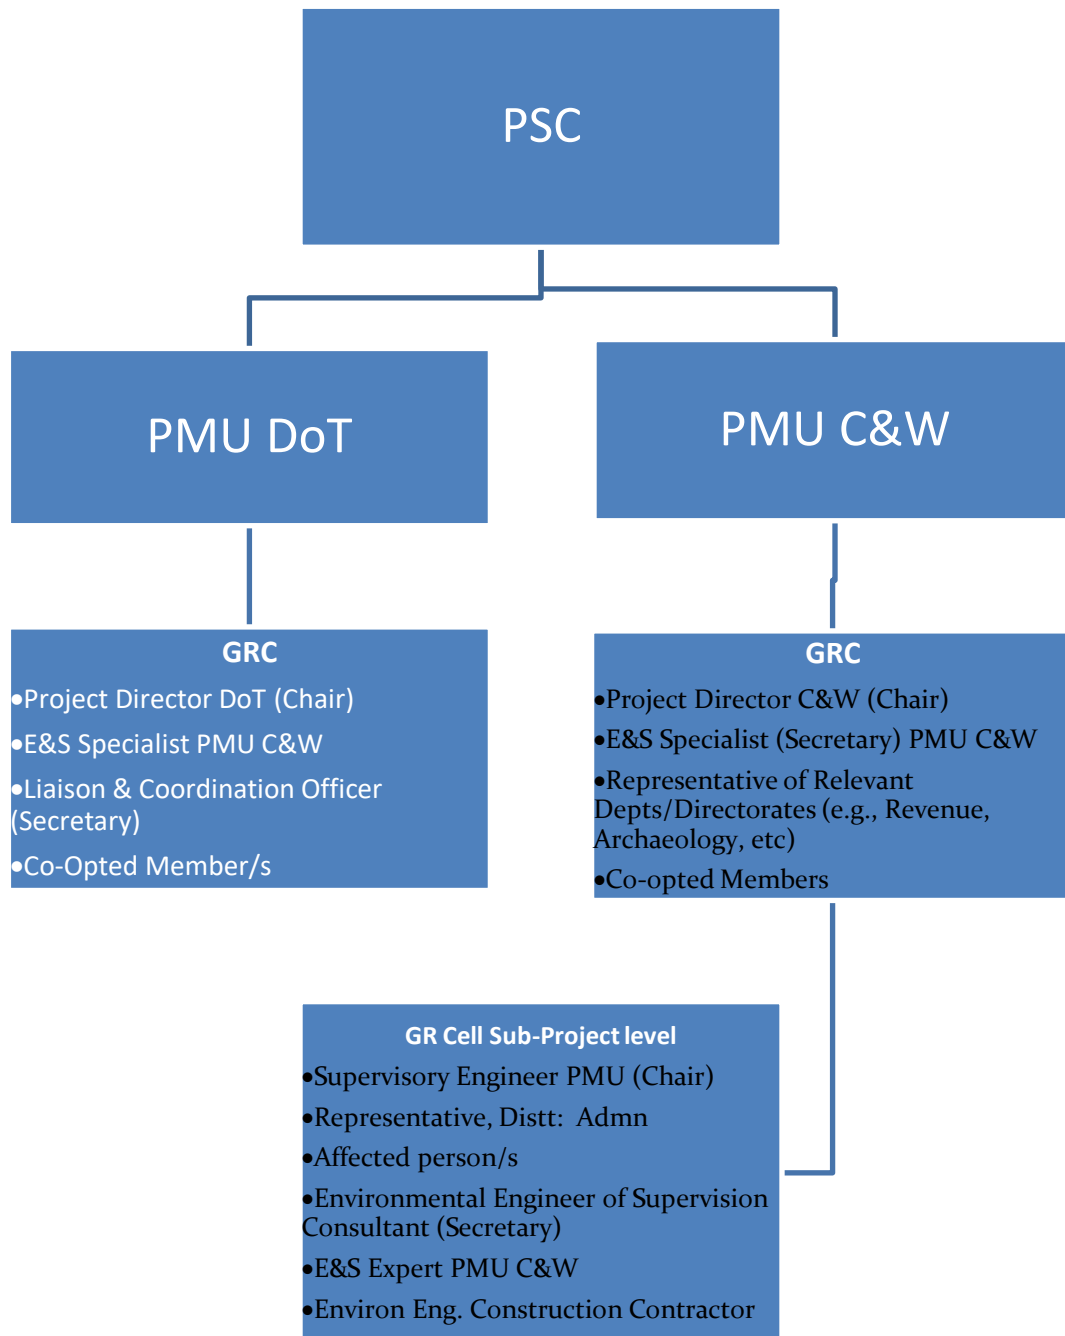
PSC

PMU DoT

PMU C&W

GRC
•Project Director DoT (Chair)
•E&S Specialist PMU C&W
•Liaison & Coordination Officer (Secretary)
•Co-Opted Member/s

GRC
•Project Director C&W (Chair)
•E&S Specialist (Secretary) PMU C&W
•Representative of Relevant Depts/Directorates (e.g., Revenue, Archaeology, etc)
•Co-opted Members

GR Cell Sub-Project level
•Supervisory Engineer PMU (Chair)
•Representative, Distt: Admn
•Affected person/s
•Environmental Engineer of Supervision Consultant (Secretary)
•E&S Expert PMU C&W
•Environ Eng. Construction Contractor